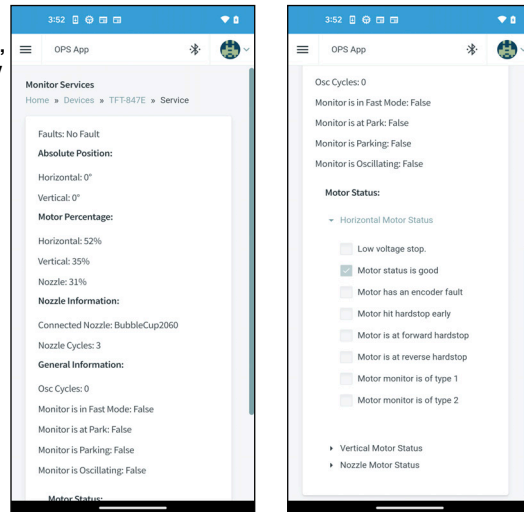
3:52

OPS App

Monitor Services
Home » Devices » TFT-847E » Service

Faults: No Fault
Absolute Position:
Horizontal: 0°
Vertical: 0°
Motor Percentage:
Horizontal: 52%
Vertical: 35%
Nozzle: 31%
Nozzle Information:
Connected Nozzle: BubbleCup2060
Nozzle Cycles: 3
General Information:
Osc Cycles: 0
Monitor is in Fast Mode: False
Monitor is at Park: False
Monitor is Parking: False
Monitor is Oscillating: False
Motor Status:

3:52

OPS App

Osc Cycles: 0
Monitor is in Fast Mode: False
Monitor is at Park: False
Monitor is Parking: False
Monitor is Oscillating: False
Motor Status:
Horizontal Motor Status
Low voltage stop.
Motor status is good
Motor has an encoder fault
Motor hit hardstop early
Motor is at forward hardstop
Motor is at reverse hardstop
Motor monitor is of type 1
Motor monitor is of type 2
Vertical Motor Status
Nozzle Motor Status